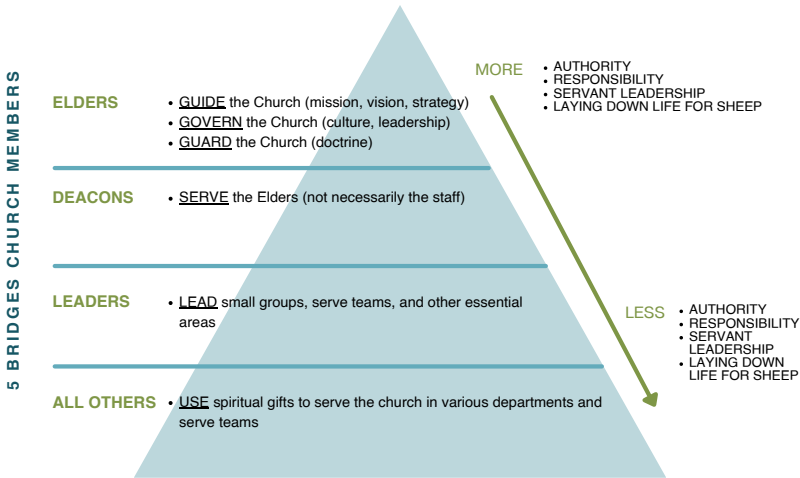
5 BRIDGES CHURCH MEMBERS

ELDERS
• GUIDE the Church (mission, vision, strategy)
• GOVERN the Church (culture, leadership)
• GUARD the Church (doctrine)

MORE
• AUTHORITY
• RESPONSIBILITY
• SERVANT LEADERSHIP
• LAYING DOWN LIFE FOR SHEEP

DEACONS
• SERVE the Elders (not necessarily the staff)

LEADERS
• LEAD small groups, serve teams, and other essential areas

LESS
• AUTHORITY
• RESPONSIBILITY
• SERVANT LEADERSHIP
• LAYING DOWN LIFE FOR SHEEP

ALL OTHERS
• USE spiritual gifts to serve the church in various departments and serve teams